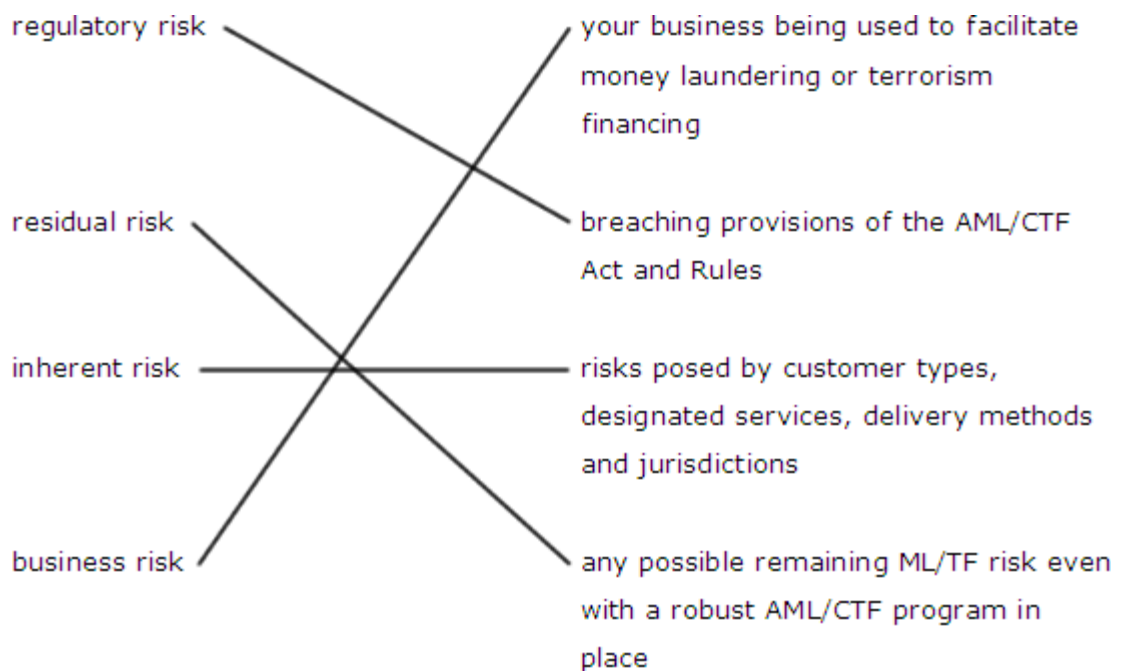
regulatory risk

residual risk

inherent risk

business risk

your business being used to facilitate money laundering or terrorism financing

breaching provisions of the AML/CTF Act and Rules

risks posed by customer types, designated services, delivery methods and jurisdictions

any possible remaining ML/TF risk even with a robust AML/CTF program in place